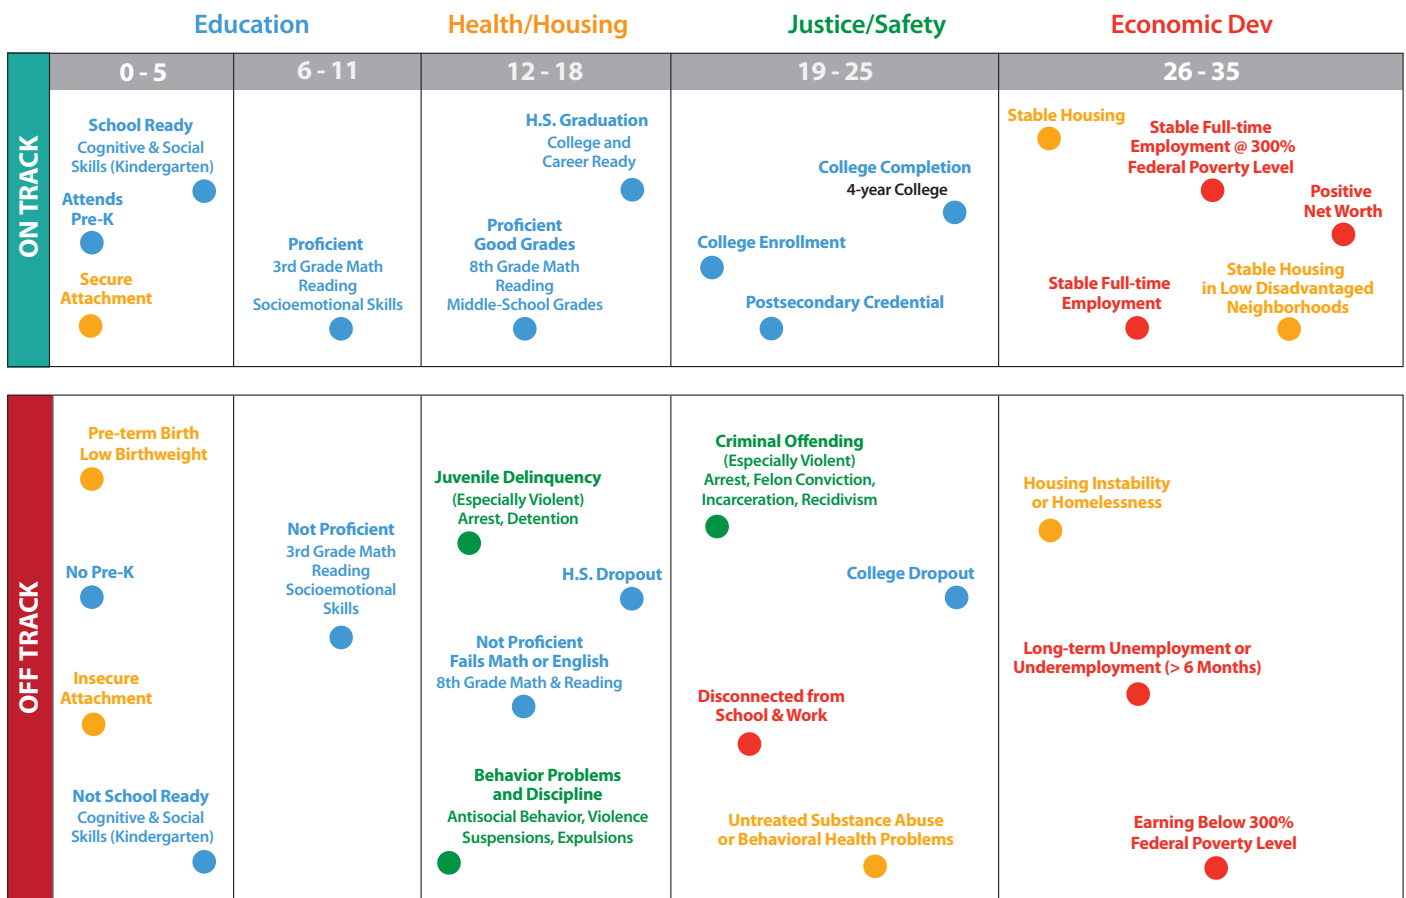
Education Health/Housing Justice/Safety Economic Dev

| | 0 - 5 | 6 - 11 | 12 - 18 | 19 - 25 | 26 - 35 |
|---|---|---|---|---|---|
| ON TRACK | School Ready Cognitive & Social Skills (Kindergarten) Attends Pre-K Secure Attachment | Proficient 3rd Grade Math Reading Socioemotional Skills | H.S. Graduation College and Career Ready Proficient Good Grades 8th Grade Math Reading Middle-School Grades | College Completion 4-year College College Enrollment Postsecondary Credential | Stable Housing Stable Full-time Employment @ 300% Federal Poverty Level Positive Net Worth Stable Full-time Employment Stable Housing in Low Disadvantaged Neighborhoods |
| OFF TRACK | Pre-term Birth Low Birthweight No Pre-K Insecure Attachment Not School Ready Cognitive & Social Skills (Kindergarten) | Not Proficient 3rd Grade Math Reading Socioemotional Skills | Juvenile Delinquency (Especially Violent) Arrest, Detention H.S. Dropout Not Proficient Fails Math or English 8th Grade Math & Reading Behavior Problems and Discipline Antisocial Behavior, Violence Suspensions, Expulsions | Criminal Offending (Especially Violent) Arrest, Felon Conviction, Incarceration, Recidivism College Dropout Disconnected from School & Work Untreated Substance Abuse or Behavioral Health Problems | Housing Instability or Homelessness Long-term Unemployment or Underemployment (> 6 Months) Earning Below 300% Federal Poverty Level |